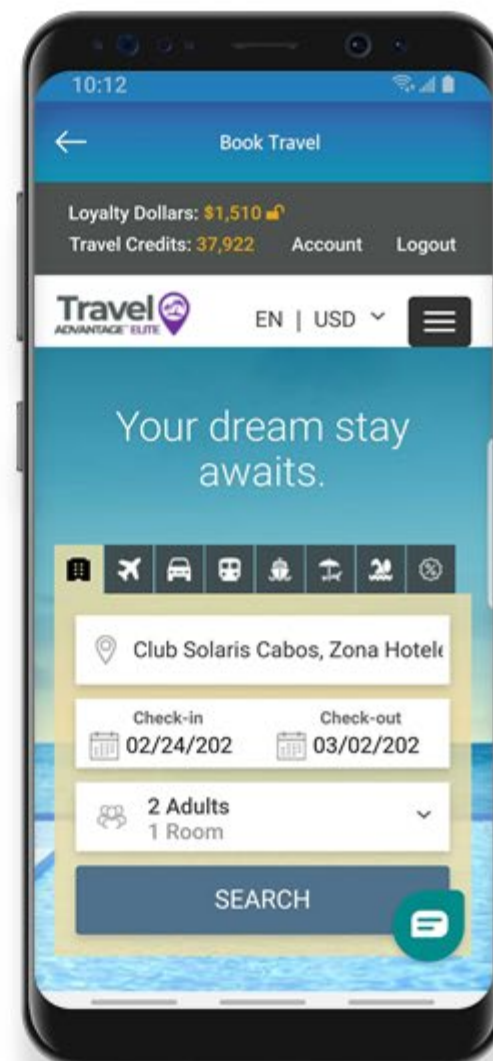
10:12

Book Travel

Loyalty Dollars: $1,510

Travel Credits: 37,922

Account

Logout

Travel

ADVANTAGE ELITE

EN | USD

Your dream stay awaits.

Club Solaris Cabos, Zona Hotel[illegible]

Check-in

02/24/202

Check-out

03/02/202

2 Adults

1 Room

SEARCH